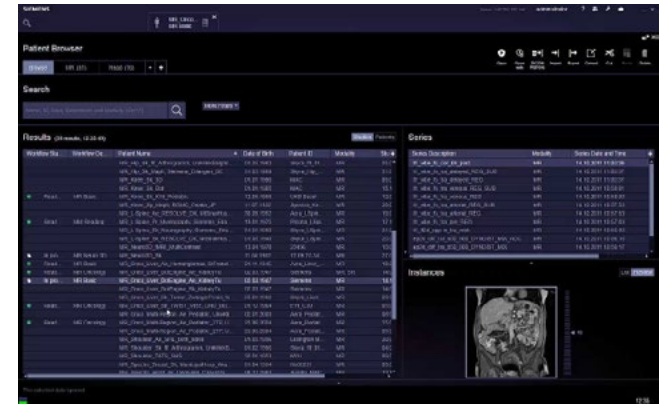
SIEMENS

Patient Browser

Search

Results

Workflow Status | Workflow Co... | Patient Name | Date of Birth | Patient ID | Modality

Series

Series Description | Modality | Series Date and Time

Instances

12:36